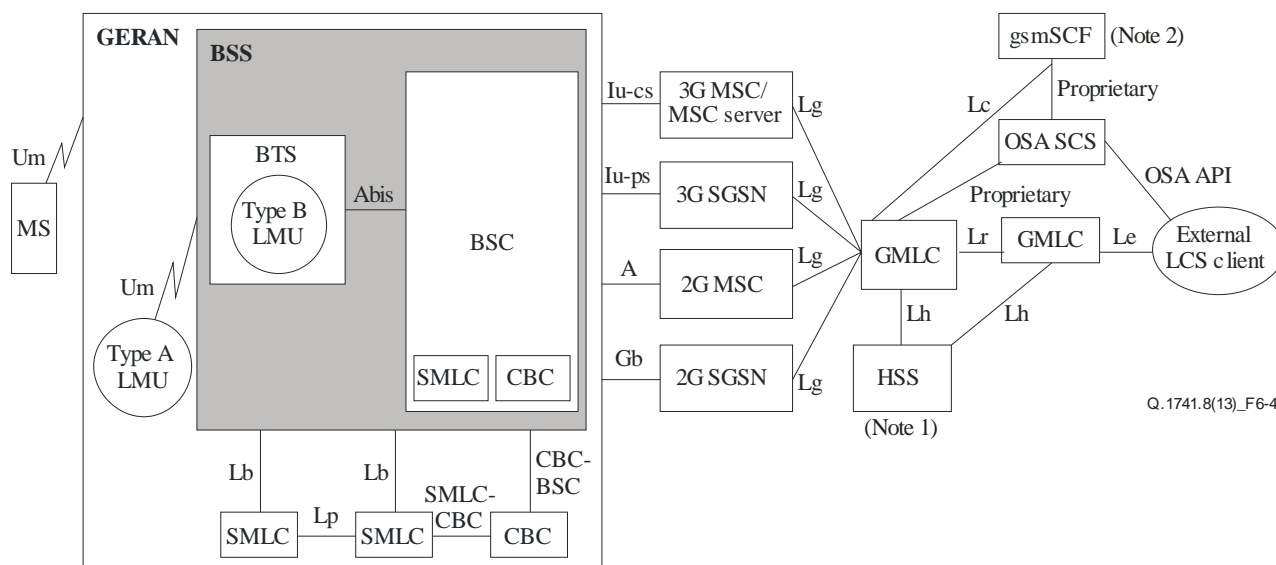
GERAN
BSS
Um
MS
BTS
Type B LMU
Abis
BSC
Um
Type A LMU
SMLC
CBC
Iu-cs
3G MSC/ MSC server
Lg
Iu-ps
3G SGSN
Lg
A
2G MSC
Lg
Gb
2G SGSN
Lg
gsmSCF
(Note 2)
Lc
Proprietary
OSA SCS
Proprietary
OSA API
GMLC
Lr
GMLC
Le
External LCS client
Lh
Lh
HSS
(Note 1)
Q.1741.8(13)_F6-4
Lb
Lb
CBC-BSC
SMLC-CBC
SMLC
Lp
SMLC
CBC